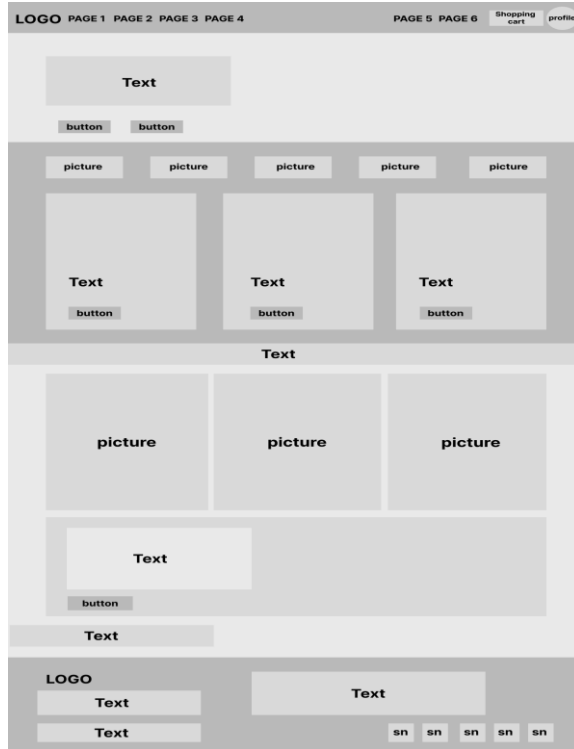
LOGO PAGE 1 PAGE 2 PAGE 3 PAGE 4

PAGE 5 PAGE 6 Shopping cart profile

Text

button button

picture picture picture picture picture

Text
button

Text
button

Text
button

Text

picture picture picture

Text

button

Text

LOGO

Text

Text

Text

sn sn sn sn sn